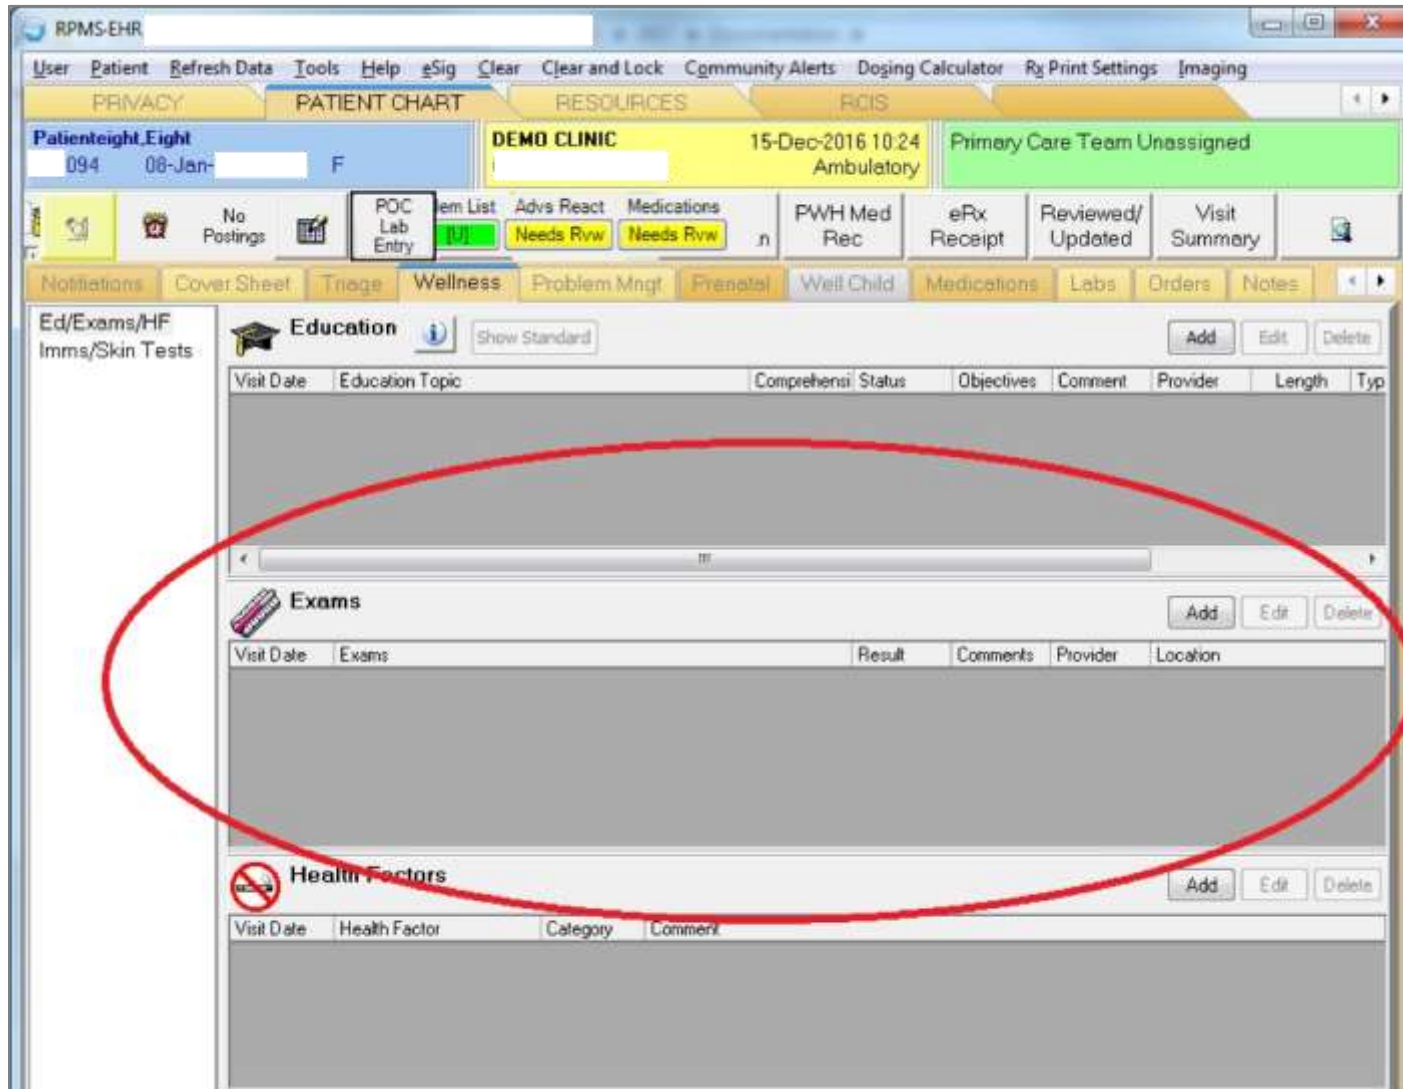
RPMS-EHR

User Patient Refresh Data Tools Help eSig Clear Clear and Lock Community Alerts Dosing Calculator Rx Print Settings Imaging

PRIVACY PATIENT CHART RESOURCES RCIS

Patienteight,Eight
094 08-Jan- F

DEMO CLINIC 15-Dec-2016 10:24 Ambulatory

Primary Care Team Unassigned

No Postings

POC Lab Entry

lem List [U]

Advs React Needs Rvw

Medications Needs Rvw

n

PWH Med Rec

eRx Receipt

Reviewed/ Updated

Visit Summary

Notifications Cover Sheet Triage Wellness Problem Mngt Prenatal Well Child Medications Labs Orders Notes

Ed/Exams/HF
Imms/Skin Tests

Education Show Standard Add Edit Delete

| Visit Date | Education Topic | Comprehensi | Status | Objectives | Comment | Provider | Length | Typ |
|---|---|---|---|---|---|---|---|---|

Exams Add Edit Delete

| Visit Date | Exams | Result | Comments | Provider | Location |
|---|---|---|---|---|---|

Health Factors Add Edit Delete

| Visit Date | Health Factor | Category | Comment |
|---|---|---|---|